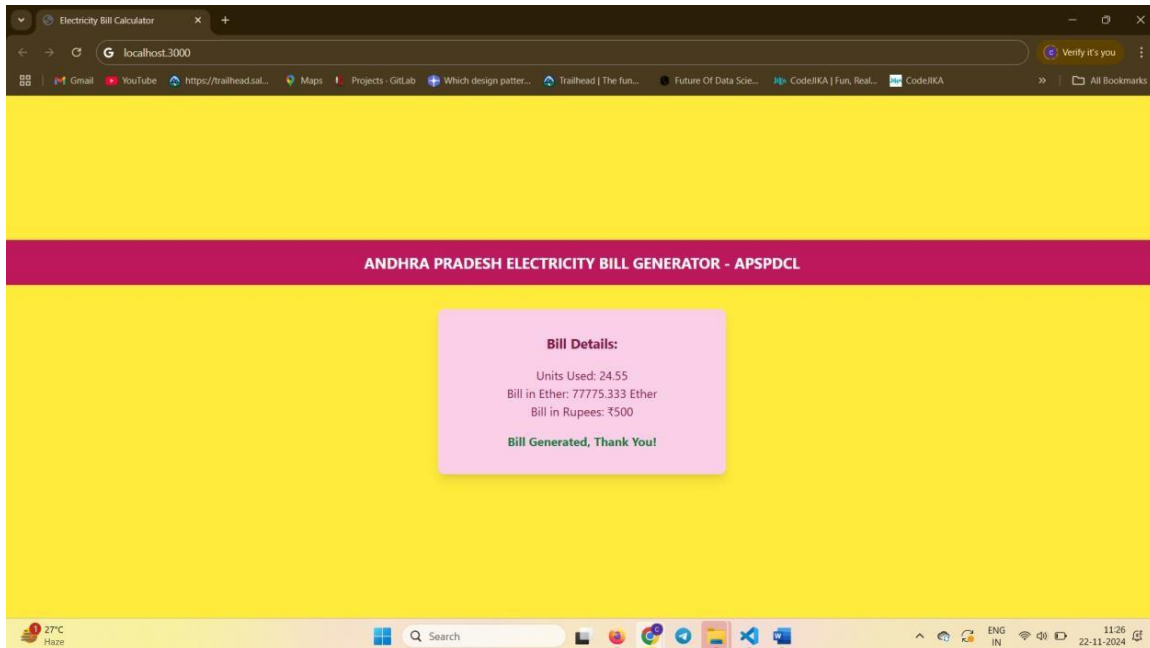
Electricity Bill Calculator × +

localhost:3000

Verify it's you

Gmail YouTube https://trailhead.sal... Maps Projects · GitLab Which design patter... Trailhead | The fun... Future Of Data Scie... CodeJIKA | Fun, Real... CodeJIKA » All Bookmarks

ANDHRA PRADESH ELECTRICITY BILL GENERATOR - APSPDCL

Bill Details:

Units Used: 24.55
Bill in Ether: 77775.333 Ether
Bill in Rupees: ₹500

Bill Generated, Thank You!

27°C
Haze

Search

ENG
IN

11:26
22-11-2024